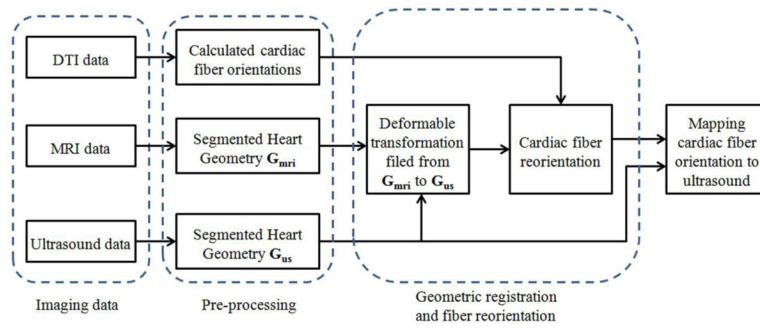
DTI data

MRI data

Ultrasound data

Calculated cardiac fiber orientations

Segmented Heart Geometry $\mathbf{G_{mri}}$

Segmented Heart Geometry $\mathbf{G_{us}}$

Deformable transformation filed from $\mathbf{G_{mri}}$ to $\mathbf{G_{us}}$

Cardiac fiber reorientation

Mapping cardiac fiber orientation to ultrasound

Imaging data

Pre-processing

Geometric registration and fiber reorientation